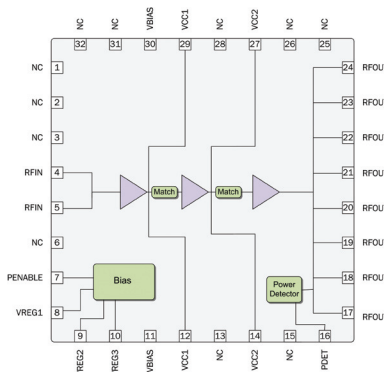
NC 32
NC 31
VBIAS 30
VCC1 29
NC 28
VCC2 27
NC 26
NC 25

NC 1
NC 2
NC 3
RFIN 4
RFIN 5
NC 6
PENABLE 7
VREG1 8

Match
Match
Bias
Power Detector

24 RFOU
23 RFOU
22 RFOU
21 RFOU
20 RFOU
19 RFOU
18 RFOU
17 RFOU

9 REG2
10 REG3
11 VBIAS
12 VCC1
13 NC
14 VCC2
15 NC
16 PDET